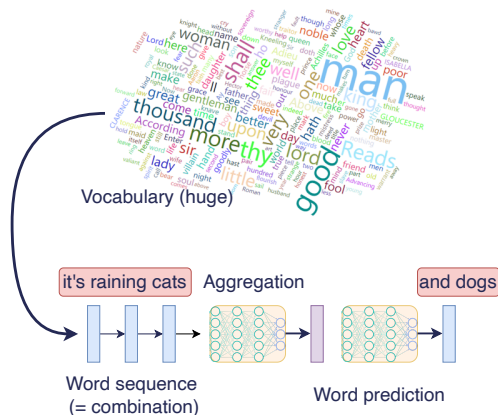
man shall good thousand more thy lord woman thee king well one upon very great sir fellow love heart noble Reads make gentleman According lady little fool friend poor here such know come better hath daughter father grace never day Lord name knight queen speak though mine dost think GLOUCESTER ISABELLA CLARENCE Enter hand maid soul night villain husband Romeo honour light
Vocabulary (huge)

it's raining cats
Aggregation
and dogs

Word sequence
(= combination)
Word prediction